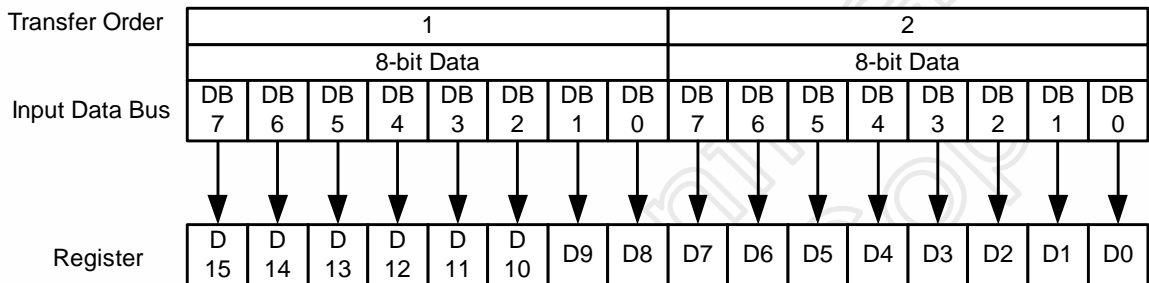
| Transfer Order | 1 | | | | | | | | 2 | | | | | | | |
|---|---|---|---|---|---|---|---|---|---|---|---|---|---|---|---|---|
| | 8-bit Data | | | | | | | | 8-bit Data | | | | | | | |
| Input Data Bus | DB 7 | DB 6 | DB 5 | DB 4 | DB 3 | DB 2 | DB 1 | DB 0 | DB 7 | DB 6 | DB 5 | DB 4 | DB 3 | DB 2 | DB 1 | DB 0 |
| Register | D 15 | D 14 | D 13 | D 12 | D 11 | D 10 | D9 | D8 | D7 | D6 | D5 | D4 | D3 | D2 | D1 | D0 |